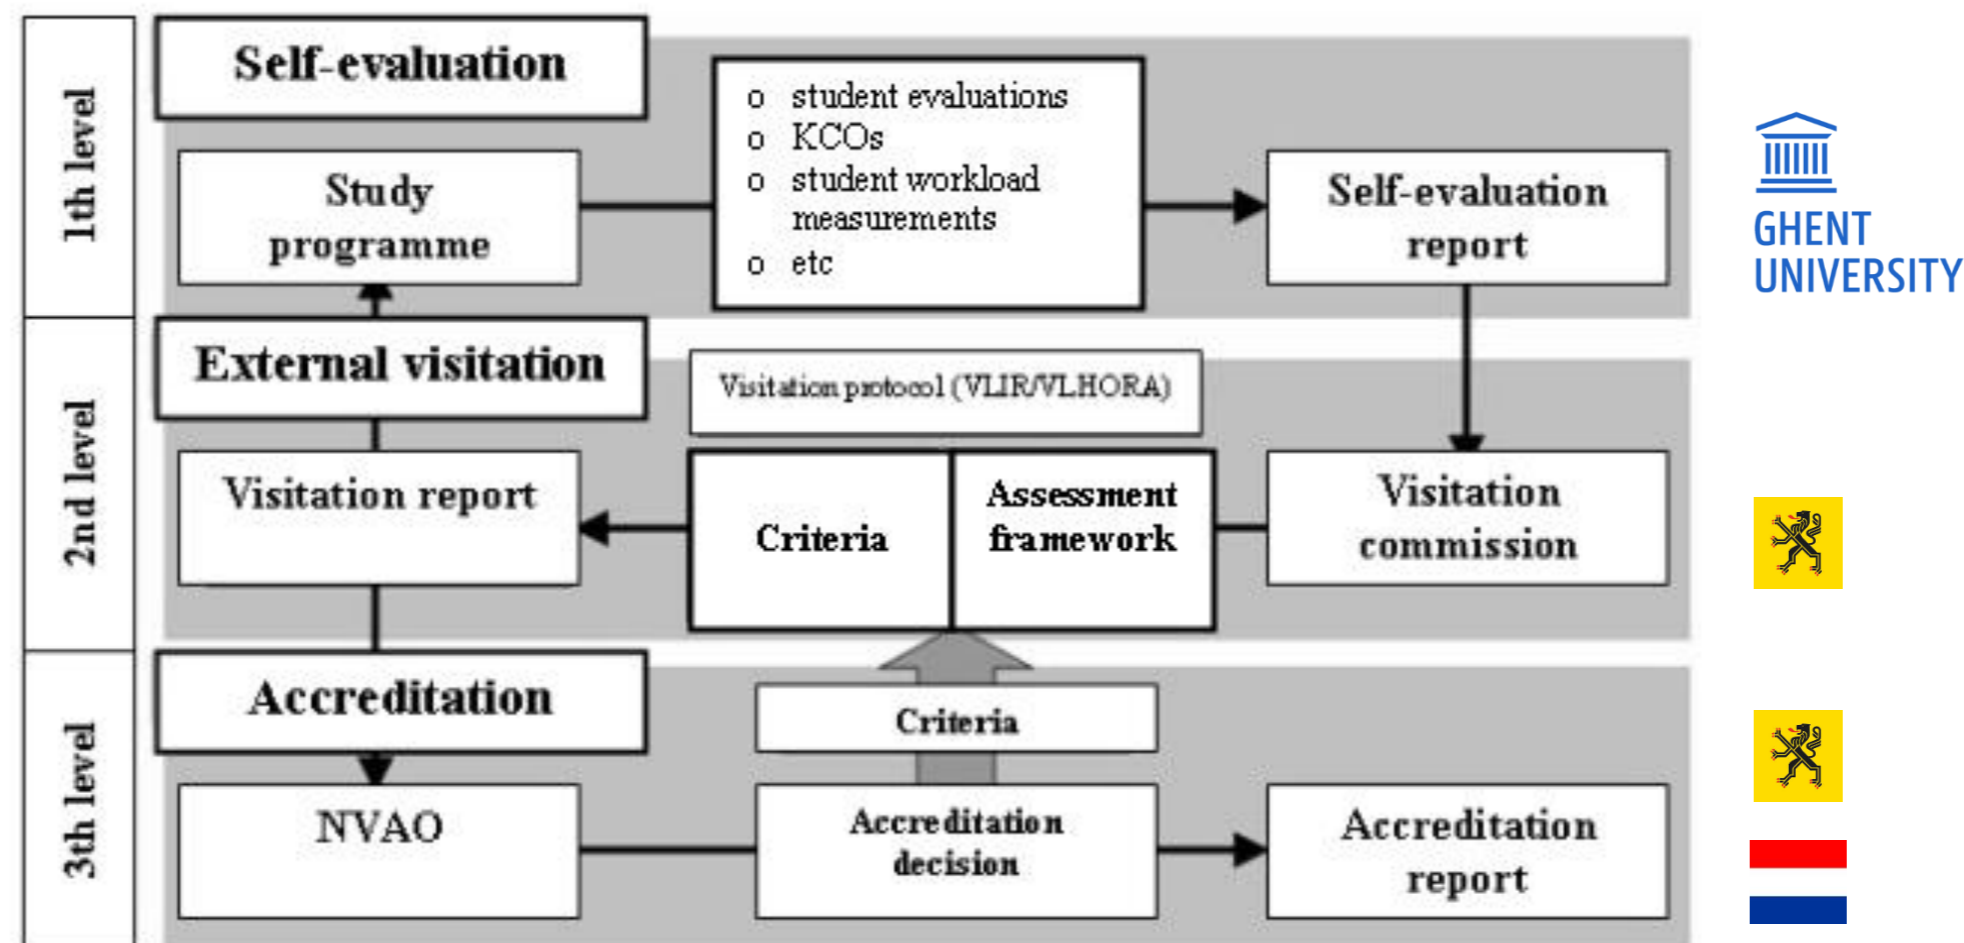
1th level

Self-evaluation

Study programme

o student evaluations
o KCOs
o student workload measurements
o etc

Self-evaluation report

GHENT UNIVERSITY

2nd level

External visitation

Visitation protocol (VLIR/VLHORA)

Visitation report

Criteria

Assessment framework

Visitation commission

3th level

Accreditation

Criteria

NVAO

Accreditation decision

Accreditation report